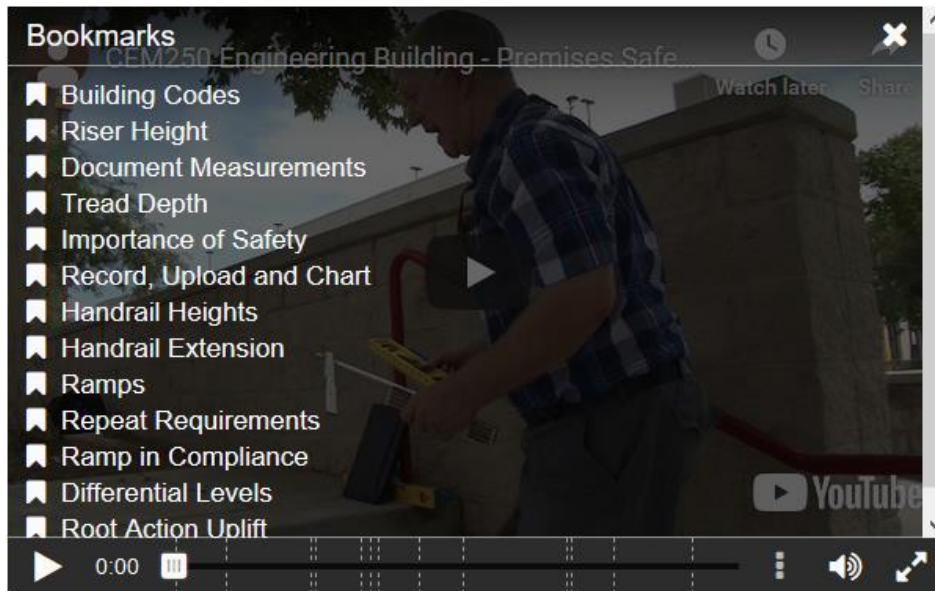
Bookmarks

CEM250 Engineering Building - Premises Safe...

Watch later

Share

Building Codes
Riser Height
Document Measurements
Tread Depth
Importance of Safety
Record, Upload and Chart
Handrail Heights
Handrail Extension
Ramps
Repeat Requirements
Ramp in Compliance
Differential Levels
Root Action Uplift

YouTube

0:00